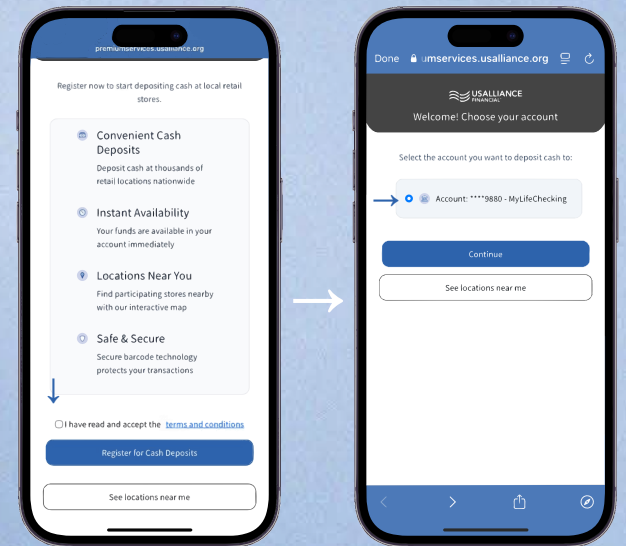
premiumservices.usalliance.org

Register now to start depositing cash at local retail stores.

Convenient Cash Deposits
Deposit cash at thousands of retail locations nationwide

Instant Availability
Your funds are available in your account immediately

Locations Near You
Find participating stores nearby with our interactive map

Safe & Secure
Secure barcode technology protects your transactions

I have read and accept the terms and conditions

Register for Cash Deposits

See locations near me

Done umservices.usalliance.org

USALLIANCE FINANCIAL

Welcome! Choose your account

Select the account you want to deposit cash to:

Account: ****9880 - MyLifeChecking

Continue

See locations near me